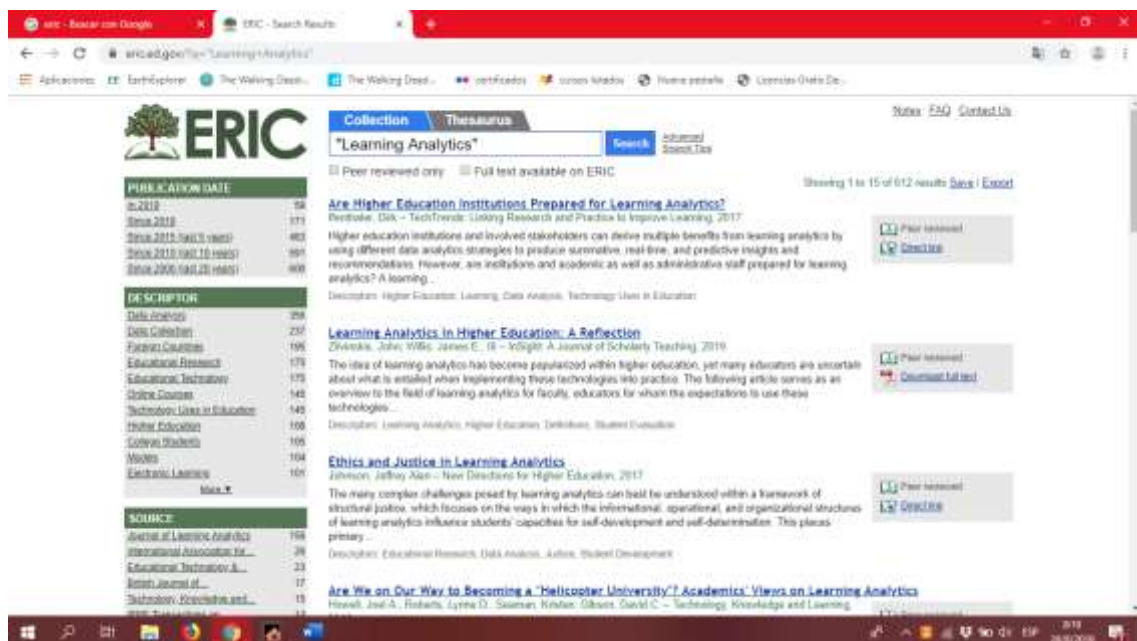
eric - Buscar con Google
ERIC - Search Results
eric.ed.gov/?q="Learning+Analytics"
Aplicaciones EarthExplorer The Walking Dead... The Walking Dead... certificados cursos totales Nueva pestaña Licencias Gratis De...

ERIC

Collection Thesaurus
"Learning Analytics"
Search
Advanced Search Tips
Notes FAQ Contact Us
Peer reviewed only Full text available on ERIC
Showing 1 to 15 of 612 results Save | Export

PUBLICATION DATE
In 2019 58
Since 2018 171
Since 2015 (last 5 years) 463
Since 2010 (last 10 years) 601
Since 2000 (last 20 years) 608

DESCRIPTOR
Data Analysis 356
Data Collection 237
Foreign Countries 195
Educational Research 175
Educational Technology 173
Online Courses 145
Technology Uses in Education 145
Higher Education 108
College Students 105
Models 104
Electronic Learning 101
More ▼

SOURCE
Journal of Learning Analytics 156
International Association for... 26
Educational Technology &... 23
British Journal of... 17
Technology, Knowledge and... 15

Are Higher Education Institutions Prepared for Learning Analytics?
Ifenthaler, Dirk – TechTrends: Linking Research and Practice to Improve Learning, 2017
Higher education institutions and involved stakeholders can derive multiple benefits from learning analytics by using different data analytics strategies to produce summative, real-time, and predictive insights and recommendations. However, are institutions and academic as well as administrative staff prepared for learning analytics? A learning...
Descriptors: Higher Education, Learning, Data Analysis, Technology Uses in Education
Peer reviewed
Direct link

Learning Analytics in Higher Education: A Reflection
Zilvinskis, John; Willis, James E., III – InSight: A Journal of Scholarly Teaching, 2019
The idea of learning analytics has become popularized within higher education, yet many educators are uncertain about what is entailed when implementing these technologies into practice. The following article serves as an overview to the field of learning analytics for faculty, educators for whom the expectations to use these technologies...
Descriptors: Learning Analytics, Higher Education, Definitions, Student Evaluation
Peer reviewed
Download full text

Ethics and Justice in Learning Analytics
Johnson, Jeffrey Alan – New Directions for Higher Education, 2017
The many complex challenges posed by learning analytics can best be understood within a framework of structural justice, which focuses on the ways in which the informational, operational, and organizational structures of learning analytics influence students' capacities for self-development and self-determination. This places primary...
Descriptors: Educational Research, Data Analysis, Justice, Student Development
Peer reviewed
Direct link

Are We on Our Way to Becoming a "Helicopter University"? Academics' Views on Learning Analytics
Howell, Joel A.; Roberts, Lynne D.; Seaman, Kristen; Gibson, David C. – Technology, Knowledge and Learning,